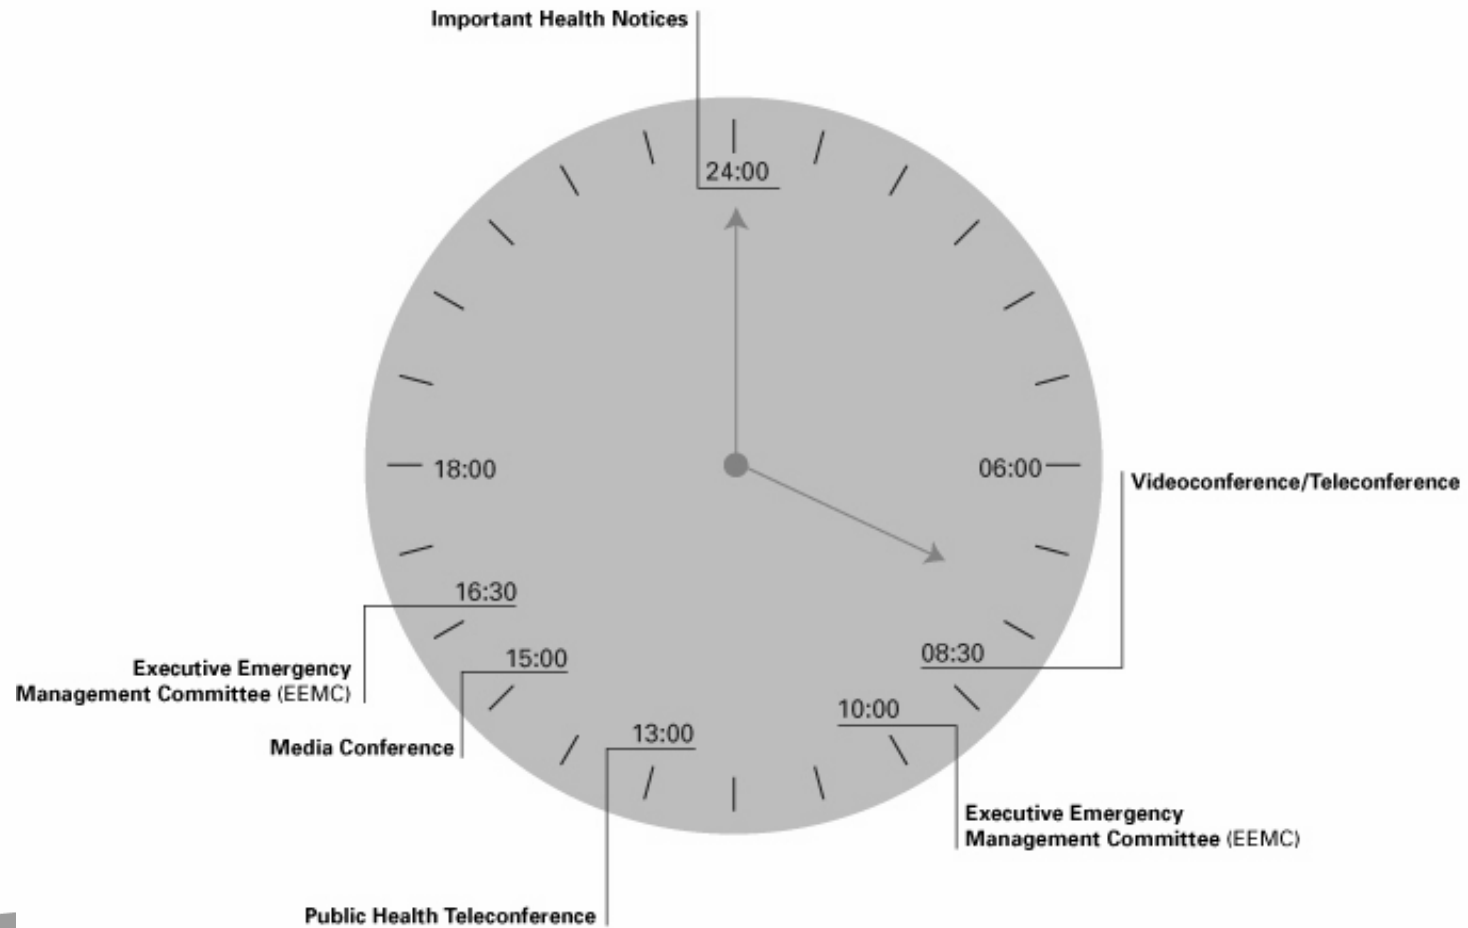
Important Health Notices

24:00

18:00

06:00

Videoconference/Teleconference

16:30

Executive Emergency Management Committee (EEMC)

15:00

Media Conference

13:00

Public Health Teleconference

08:30

10:00

Executive Emergency Management Committee (EEMC)